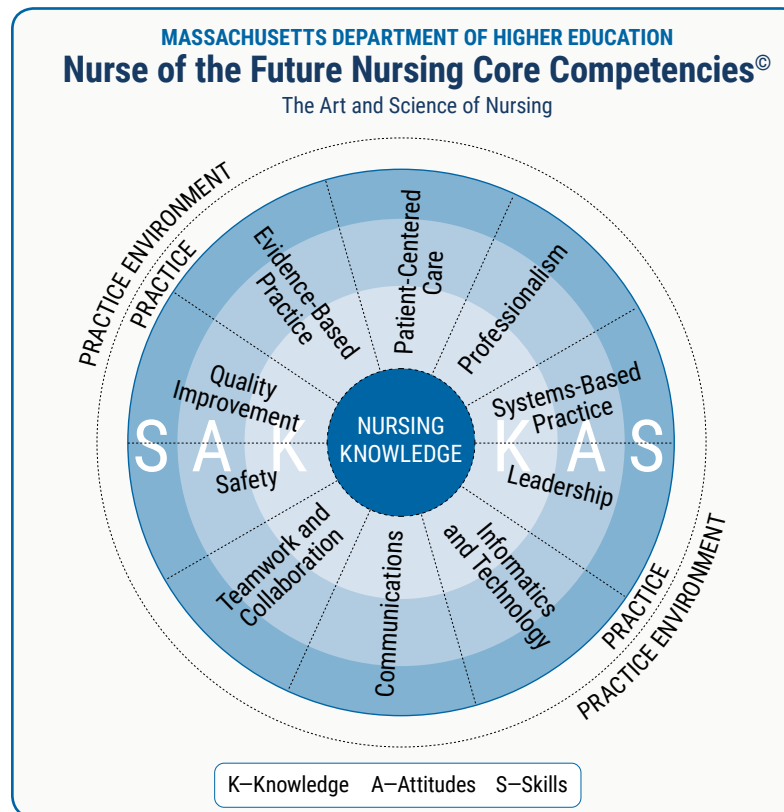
MASSACHUSETTS DEPARTMENT OF HIGHER EDUCATION

Nurse of the Future Nursing Core Competencies©

The Art and Science of Nursing

PRACTICE ENVIRONMENT

PRACTICE

Evidence-Based Practice

Patient-Centered Care

Professionalism

Quality Improvement

Systems-Based Practice

S A K

NURSING KNOWLEDGE

K A S

Safety

Leadership

Teamwork and Collaboration

Communications

Informatics and Technology

PRACTICE

PRACTICE ENVIRONMENT

K—Knowledge A—Attitudes S—Skills